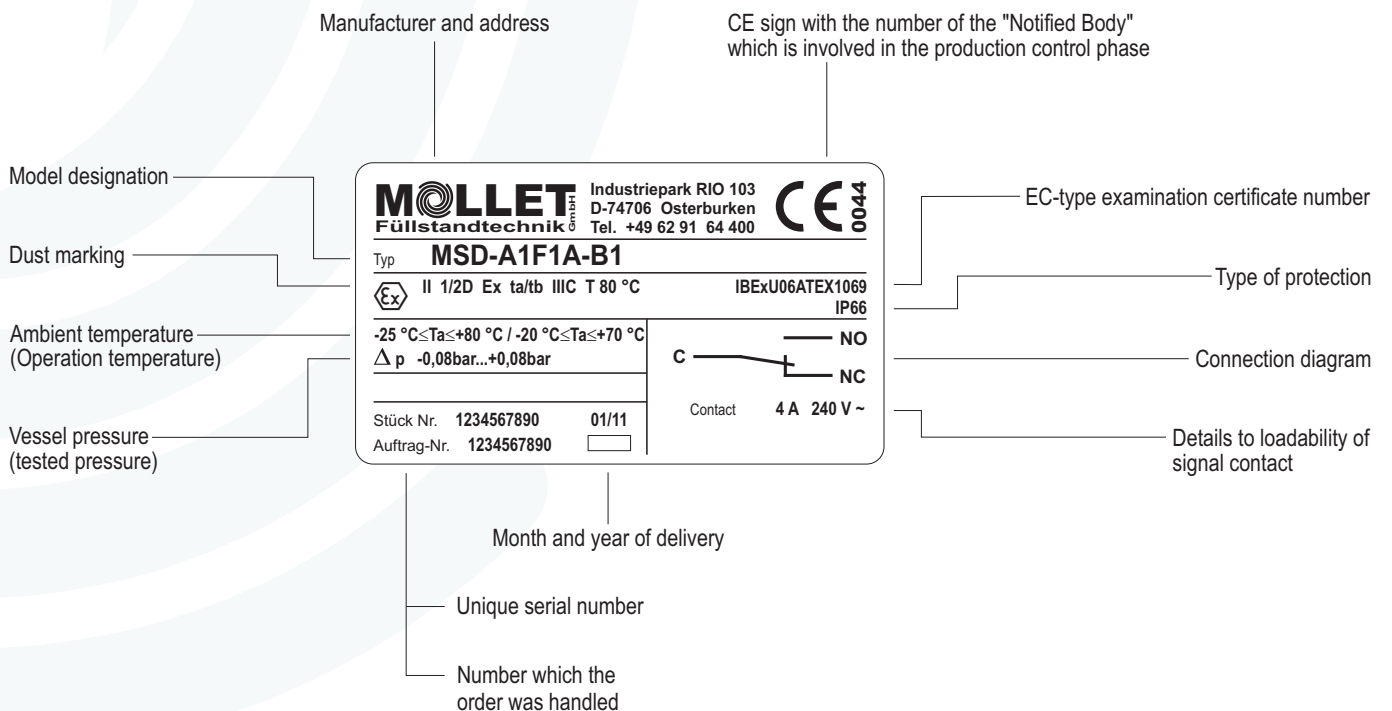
Manufacturer and address

CE sign with the number of the "Notified Body" which is involved in the production control phase

Model designation

Dust marking

Ambient temperature (Operation temperature)

Vessel pressure (tested pressure)

MOLLET Füllstandtechnik GmbH
Industriepark RIO 103
D-74706 Osterburken
Tel. +49 62 91 64 400

CE 0044

Typ MSD-A1F1A-B1

II 1/2D Ex ta/tb IIIC T 80 °C

IBExU06ATEX1069
IP66

-25 °C≤Ta≤+80 °C / -20 °C≤Ta≤+70 °C
$\Delta$ p -0,08bar...+0,08bar

NO
C
NC

Stück Nr. 1234567890 01/11
Auftrag-Nr. 1234567890

Contact 4 A 240 V ~

EC-type examination certificate number

Type of protection

Connection diagram

Details to loadability of signal contact

Month and year of delivery

Unique serial number

Number which the order was handled